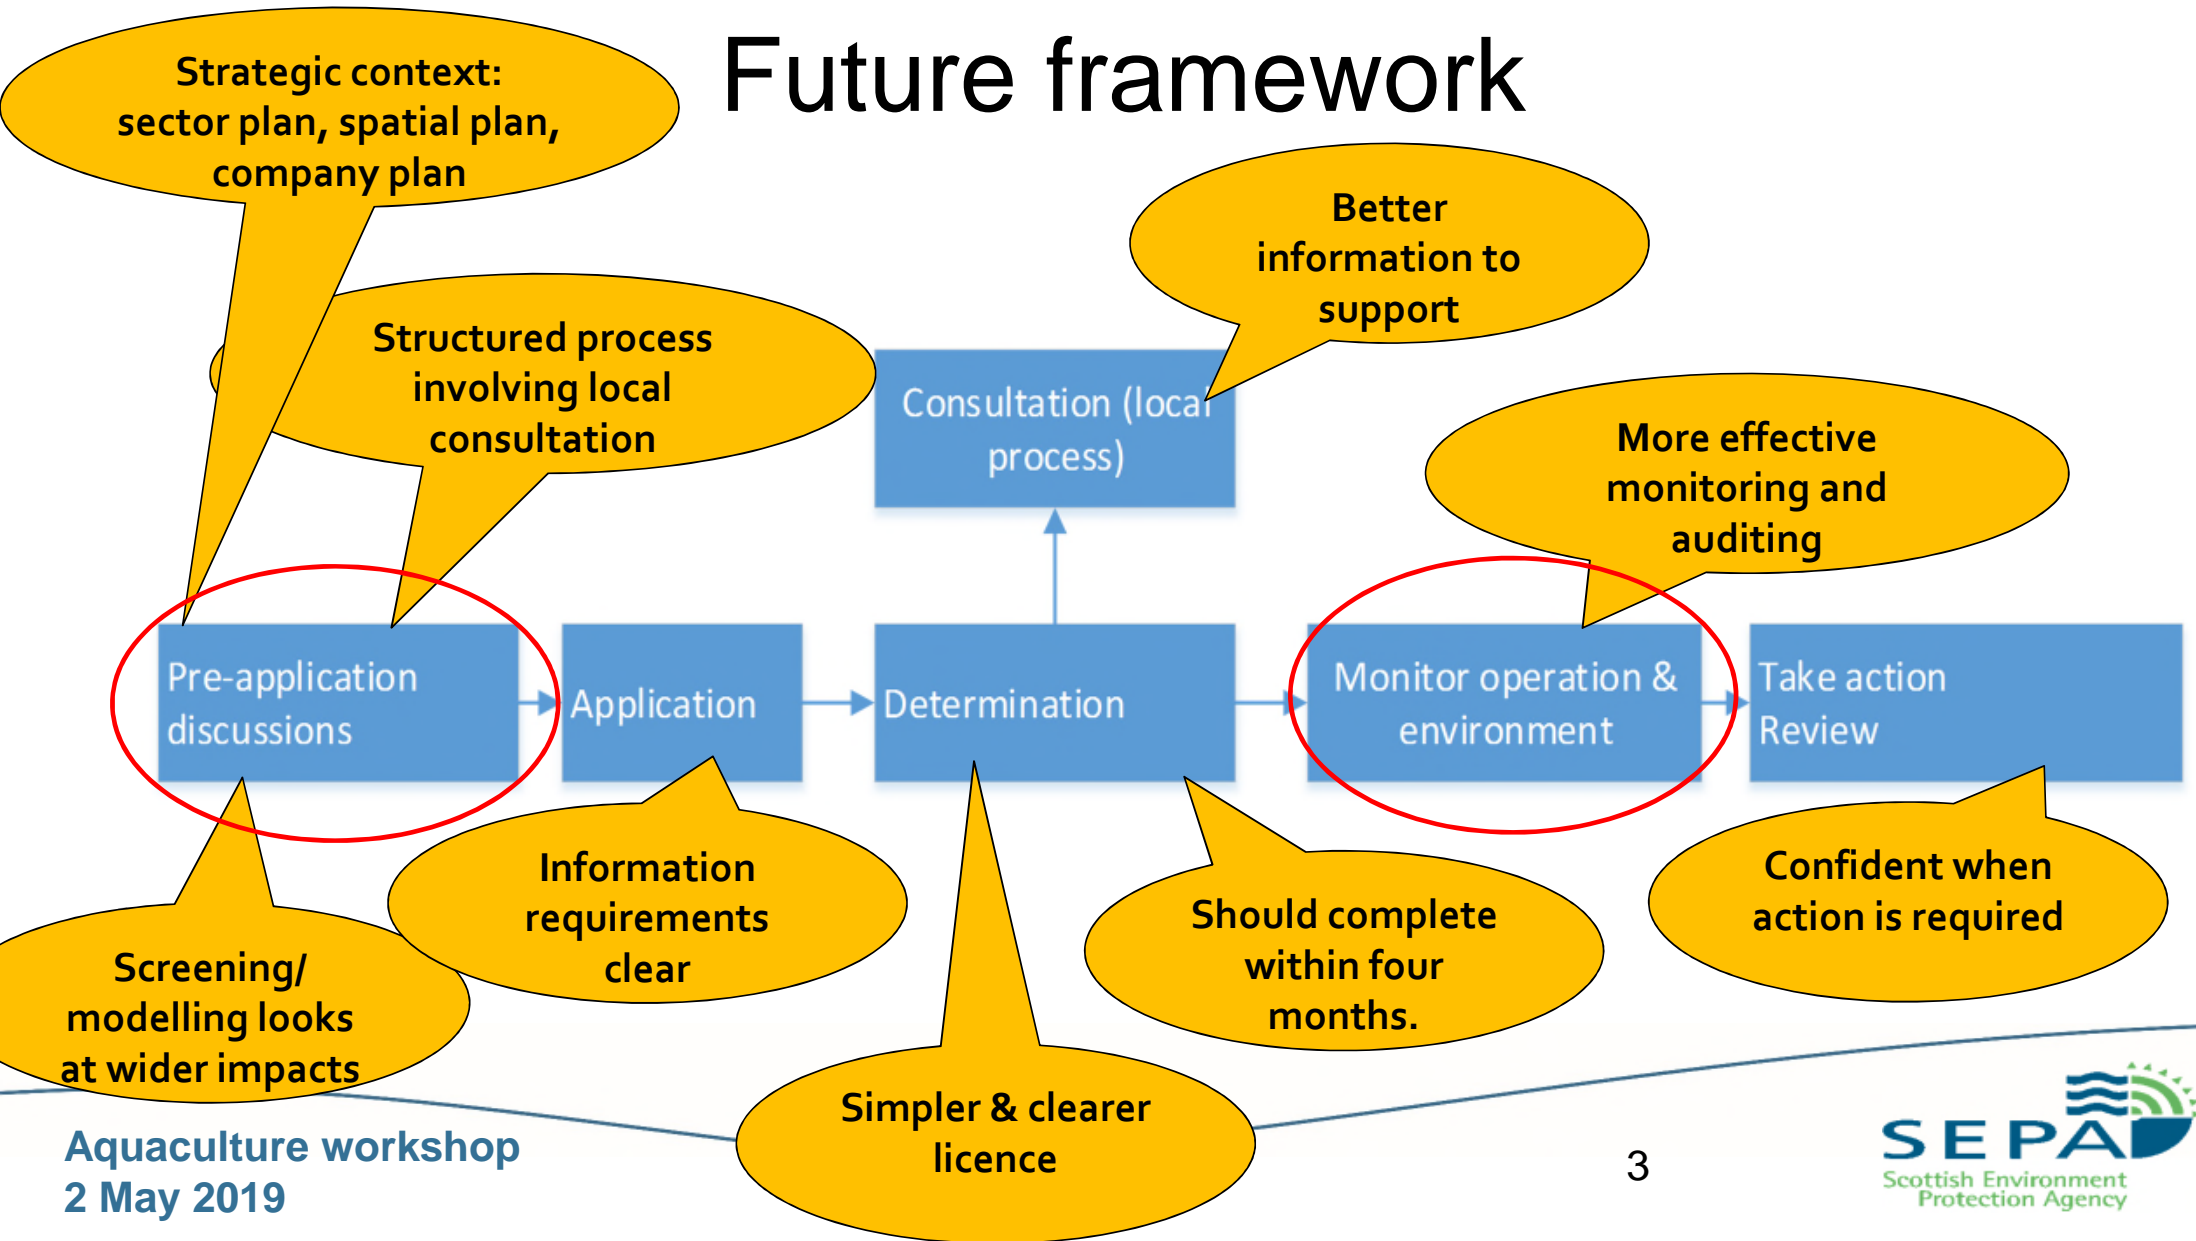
Future framework

Strategic context: sector plan, spatial plan, company plan

Structured process involving local consultation

Better information to support

Consultation (local process)

More effective monitoring and auditing

Pre-application discussions

Application

Determination

Monitor operation & environment

Take action Review

Information requirements clear

Should complete within four months.

Confident when action is required

Screening/ modelling looks at wider impacts

Simpler & clearer licence

Aquaculture workshop
2 May 2019

3

SEPA
Scottish Environment Protection Agency